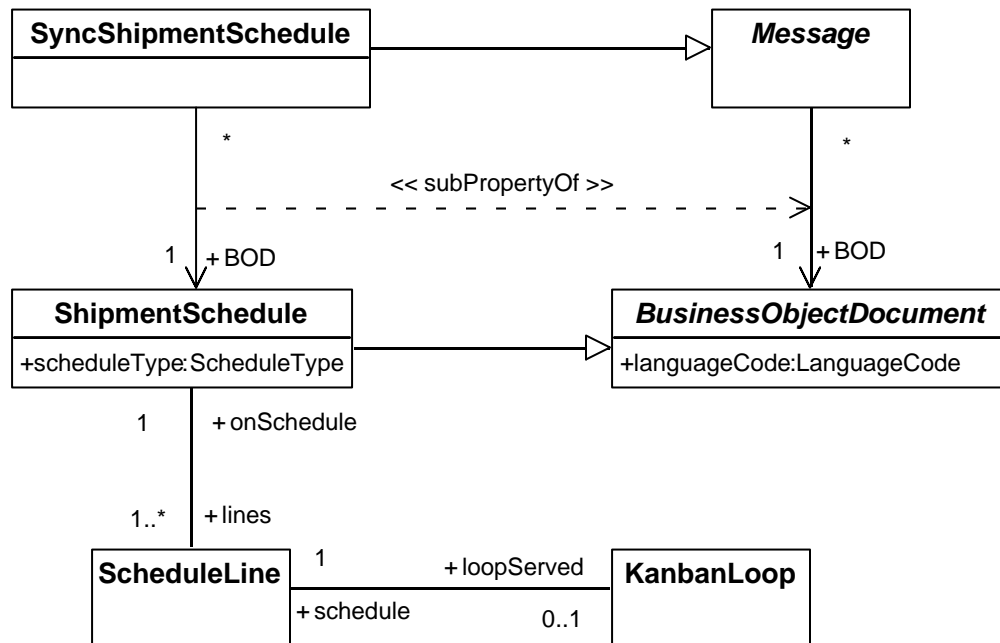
SyncShipmentSchedule

Message

*

*

<< subPropertyOf >>

1 + BOD

1 + BOD

ShipmentSchedule

+scheduleType:ScheduleType

BusinessObjectDocument

+languageCode:LanguageCode

1 + onSchedule

1..* + lines

ScheduleLine

1

+ loopServed

KanbanLoop

+ schedule

0..1